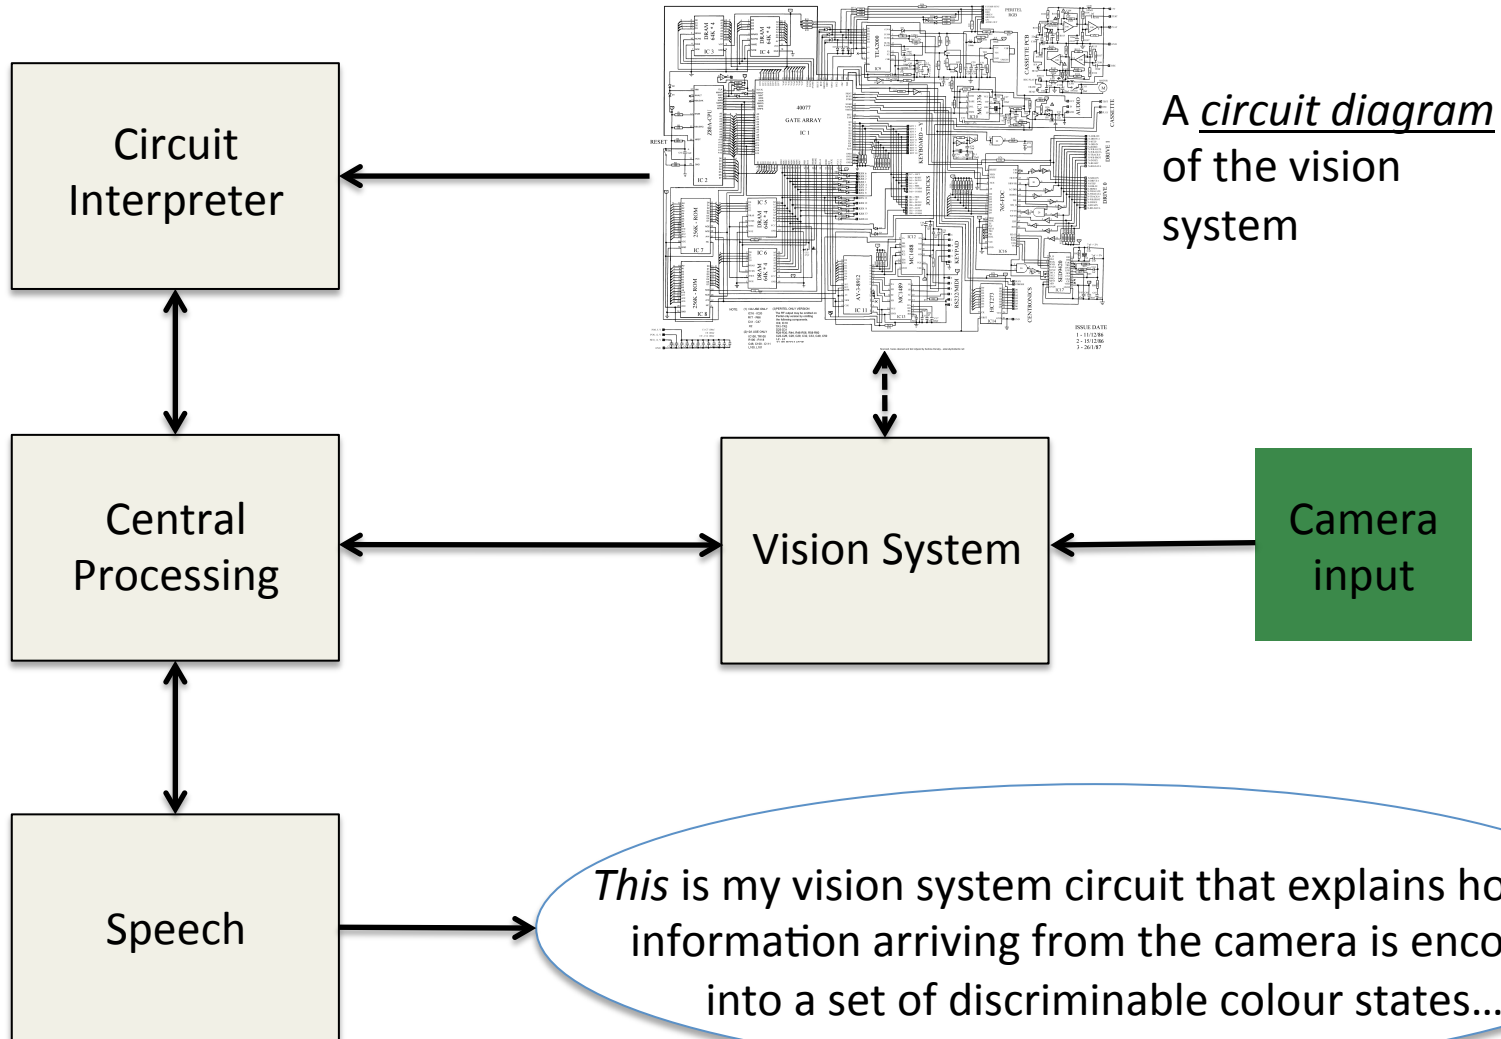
Circuit Interpreter

A *circuit diagram* of the vision system

Central Processing

Vision System

Camera input

Speech

*This* is my vision system circuit that explains ho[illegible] information arriving from the camera is enco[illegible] into a set of discriminable colour states…